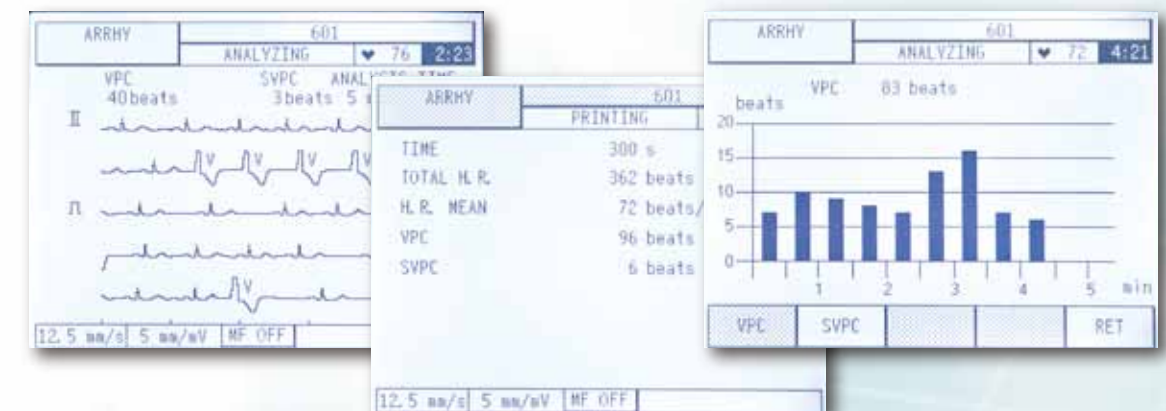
ARRHY
601
ANALYZING
♥ 76
2:23
VPC
40beats
SVPC
3beats 5 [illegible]
ANALYSIS TIME
II
V V V V
III
V
12.5 mm/s
5 mm/mV
MF OFF

ARRHY
601
PRINTING
TIME
300 s
TOTAL H.R.
362 beats
H.R. MEAN
72 beats/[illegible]
VPC
96 beats
SVPC
6 beats
12.5 mm/s
5 mm/mV
MF OFF

ARRHY
601
ANALYZING
♥ 72
4:21
VPC
83 beats
beats
20
15
10
5
0
1
2
3
4
5
min
VPC
SVPC
RET